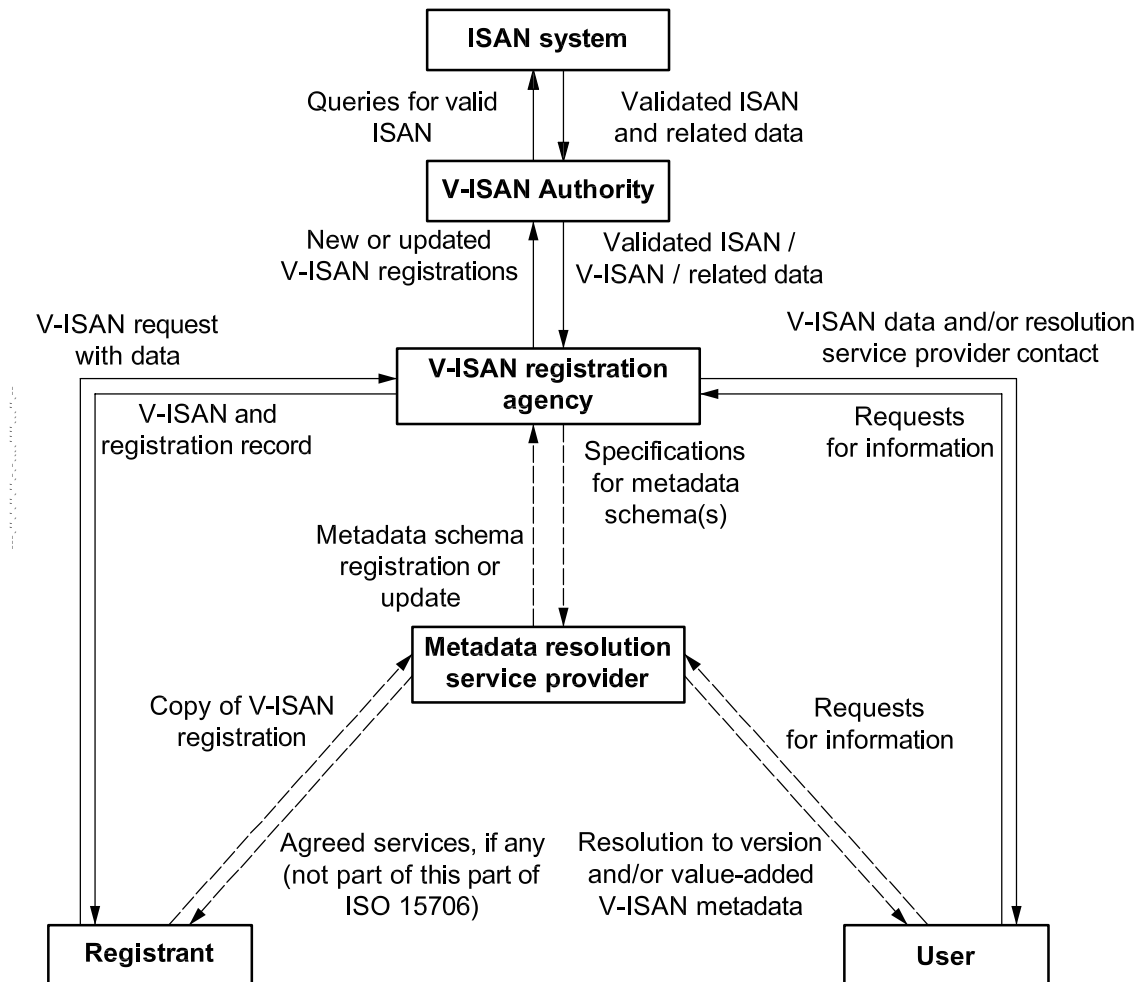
ISAN system

Queries for valid ISAN

Validated ISAN and related data

V-ISAN Authority

New or updated V-ISAN registrations

Validated ISAN / V-ISAN / related data

V-ISAN request with data

V-ISAN data and/or resolution service provider contact

V-ISAN registration agency

V-ISAN and registration record

Requests for information

Specifications for metadata schema(s)

Metadata schema registration or update

Metadata resolution service provider

Copy of V-ISAN registration

Requests for information

Agreed services, if any (not part of this part of ISO 15706)

Resolution to version and/or value-added V-ISAN metadata

Registrant

User